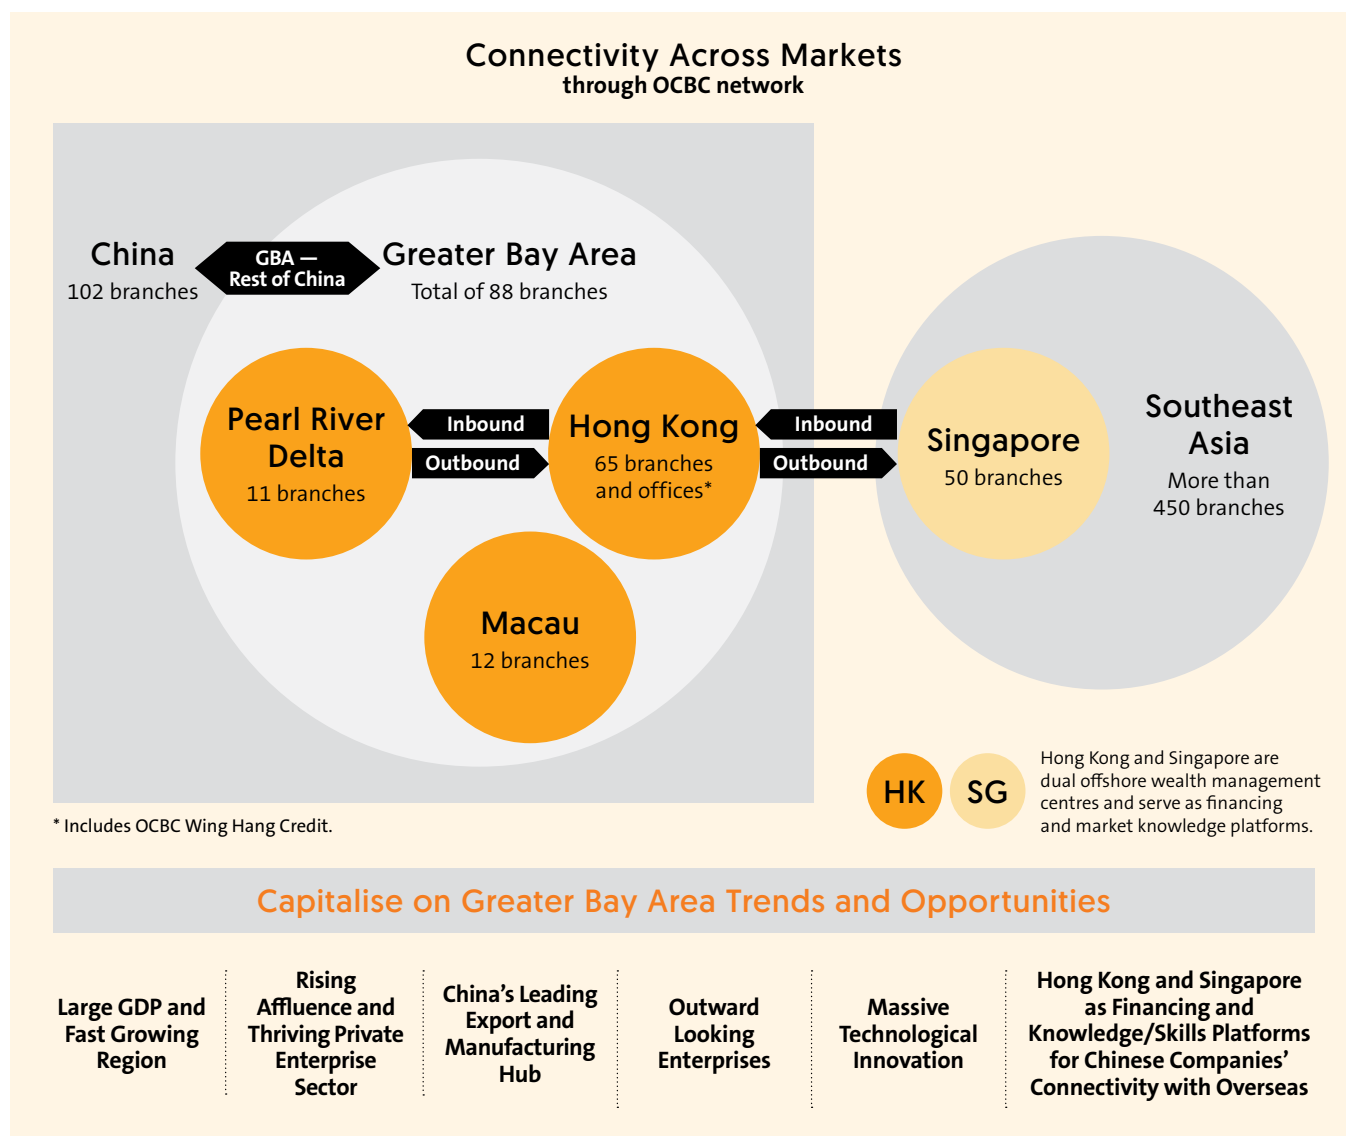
Connectivity Across Markets
through OCBC network

China
102 branches

GBA — Rest of China

Greater Bay Area
Total of 88 branches

Pearl River Delta
11 branches

Inbound

Outbound

Hong Kong
65 branches and offices*

Inbound

Outbound

Singapore
50 branches

Southeast Asia
More than 450 branches

Macau
12 branches

* Includes OCBC Wing Hang Credit.

HK SG

Hong Kong and Singapore are dual offshore wealth management centres and serve as financing and market knowledge platforms.

Capitalise on Greater Bay Area Trends and Opportunities

Large GDP and Fast Growing Region

Rising Affluence and Thriving Private Enterprise Sector

China's Leading Export and Manufacturing Hub

Outward Looking Enterprises

Massive Technological Innovation

Hong Kong and Singapore as Financing and Knowledge/Skills Platforms for Chinese Companies' Connectivity with Overseas